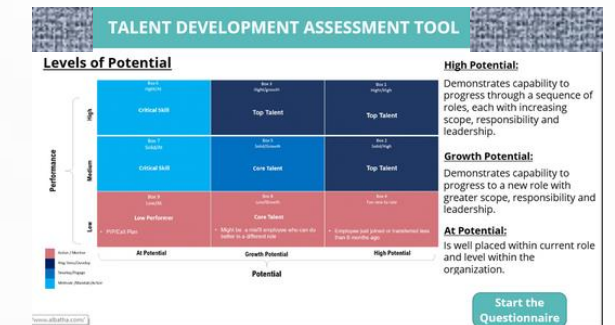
TALENT DEVELOPMENT ASSESSMENT TOOL

Levels of Potential

| | | At Potential | Growth Potential | High Potential |
|---|---|---|---|---|
| Performance | High | Box 6 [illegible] Critical Skill | Box 3 High/growth Top Talent | Box 1 High/High Top Talent |
| | Medium | Box 7 Solid/At Critical Skill | Box 5 Solid/Growth Core Talent | Box 2 Solid/High Top Talent |
| | Low | Box 9 Low/At Low Performer • PIP/Exit Plan | Box 8 Low/Growth Core Talent • Might be a misfit employee who can do better in a different role | Box 4 Too new to rate Top Talent • Employee just joined or transferred less than 6 months ago |

Potential

Action / Monitor
Mag. Grow/Develop
Develop/Engage
Motivate / Maintain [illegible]

www.albatha.com/

High Potential:
Demonstrates capability to progress through a sequence of roles, each with increasing scope, responsibility and leadership.

Growth Potential:
Demonstrates capability to progress to a new role with greater scope, responsibility and leadership.

At Potential:
Is well placed within current role and level within the organization.

Start the Questionnaire